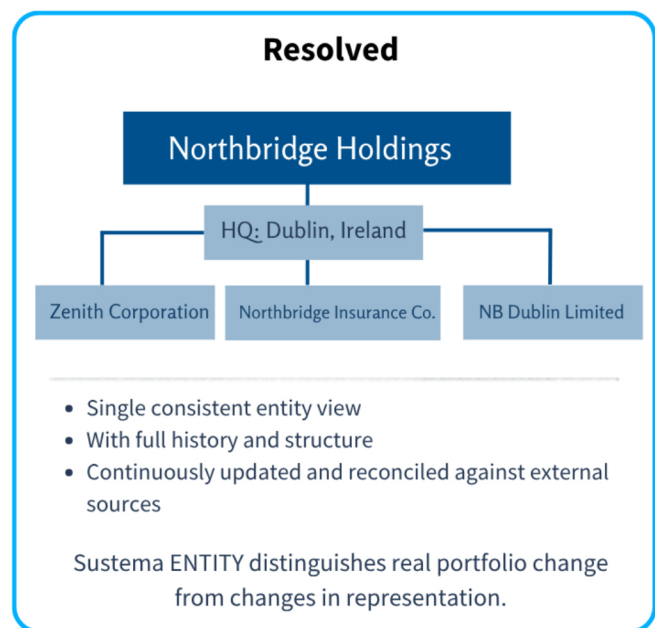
Resolved

Northbridge Holdings

HQ: Dublin, Ireland

Zenith Corporation

Northbridge Insurance Co.

NB Dublin Limited

- Single consistent entity view
- With full history and structure
- Continuously updated and reconciled against external sources

Sustema ENTITY distinguishes real portfolio change from changes in representation.